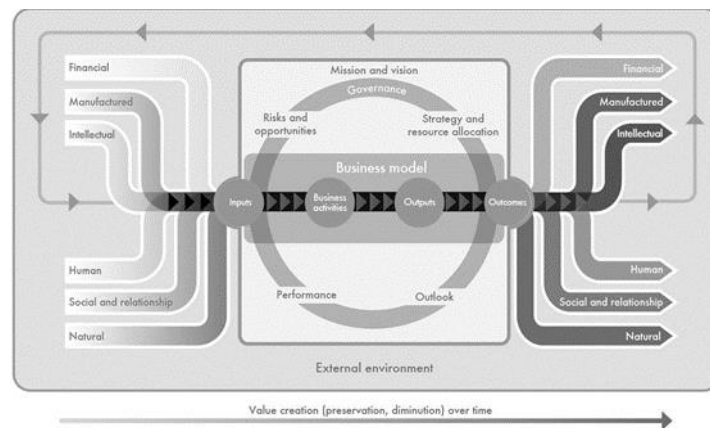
Financial
Manufactured
Intellectual
Human
Social and relationship
Natural

Mission and vision
Governance
Risks and opportunities
Strategy and resource allocation
Business model
Inputs
Business activities
Outputs
Outcomes
Performance
Outlook

Financial
Manufactured
Intellectual
Human
Social and relationship
Natural

External environment

Value creation (preservation, diminution) over time